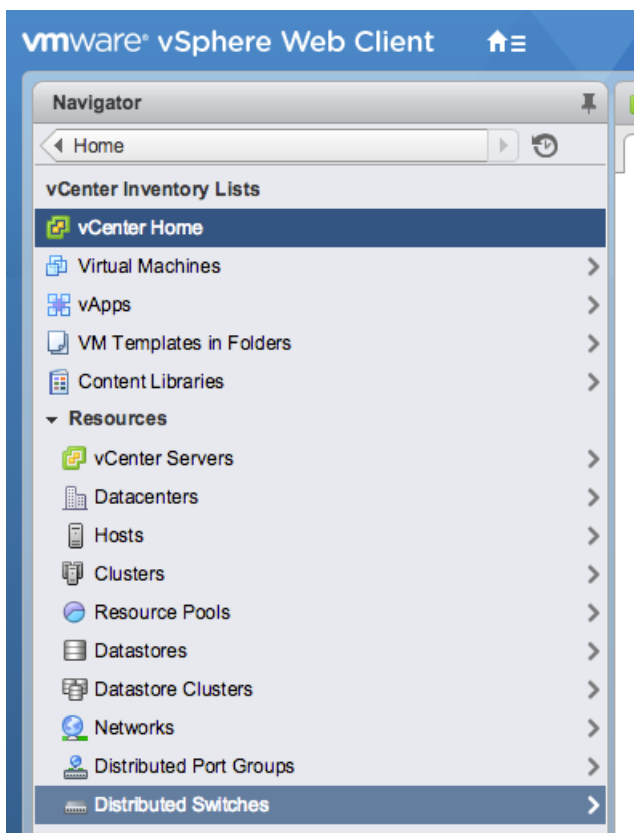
vmware® vSphere Web Client

Navigator

Home

vCenter Inventory Lists

vCenter Home

Virtual Machines

vApps

VM Templates in Folders

Content Libraries

Resources

vCenter Servers

Datacenters

Hosts

Clusters

Resource Pools

Datastores

Datastore Clusters

Networks

Distributed Port Groups

Distributed Switches